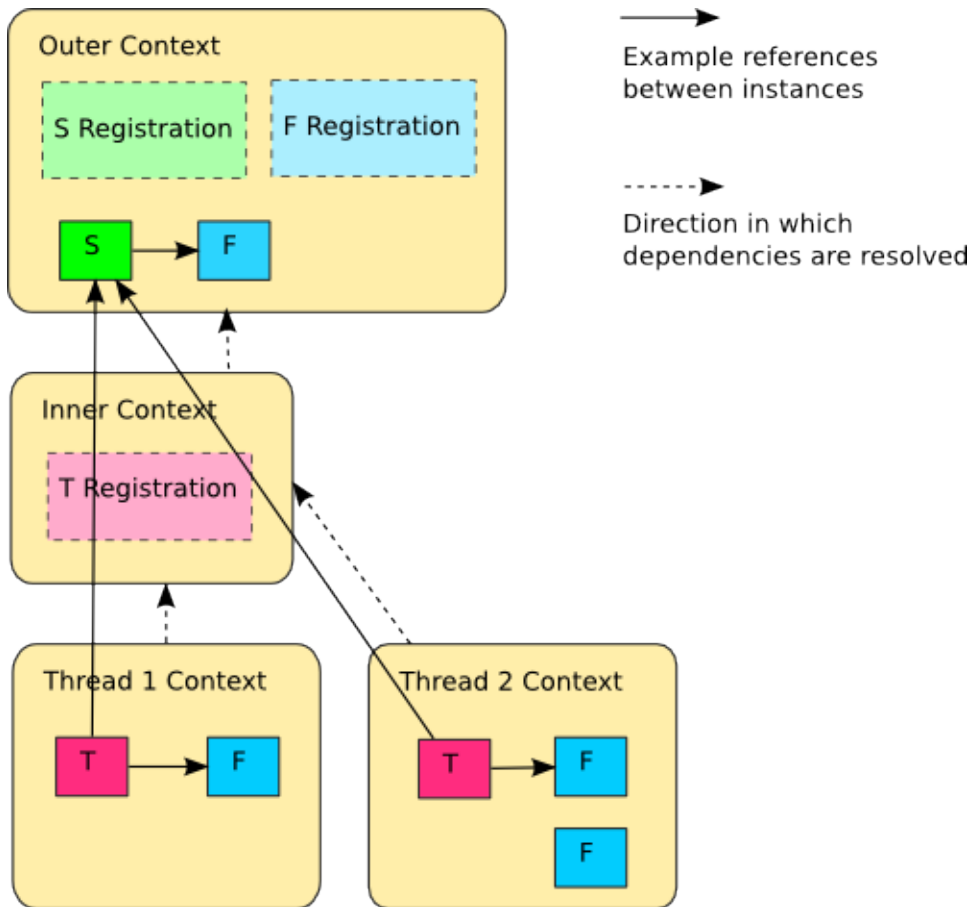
Outer Context

S Registration

F Registration

S

F

Example references between instances

Direction in which dependencies are resolved

Inner Context

T Registration

Thread 1 Context

T

F

Thread 2 Context

T

F

F